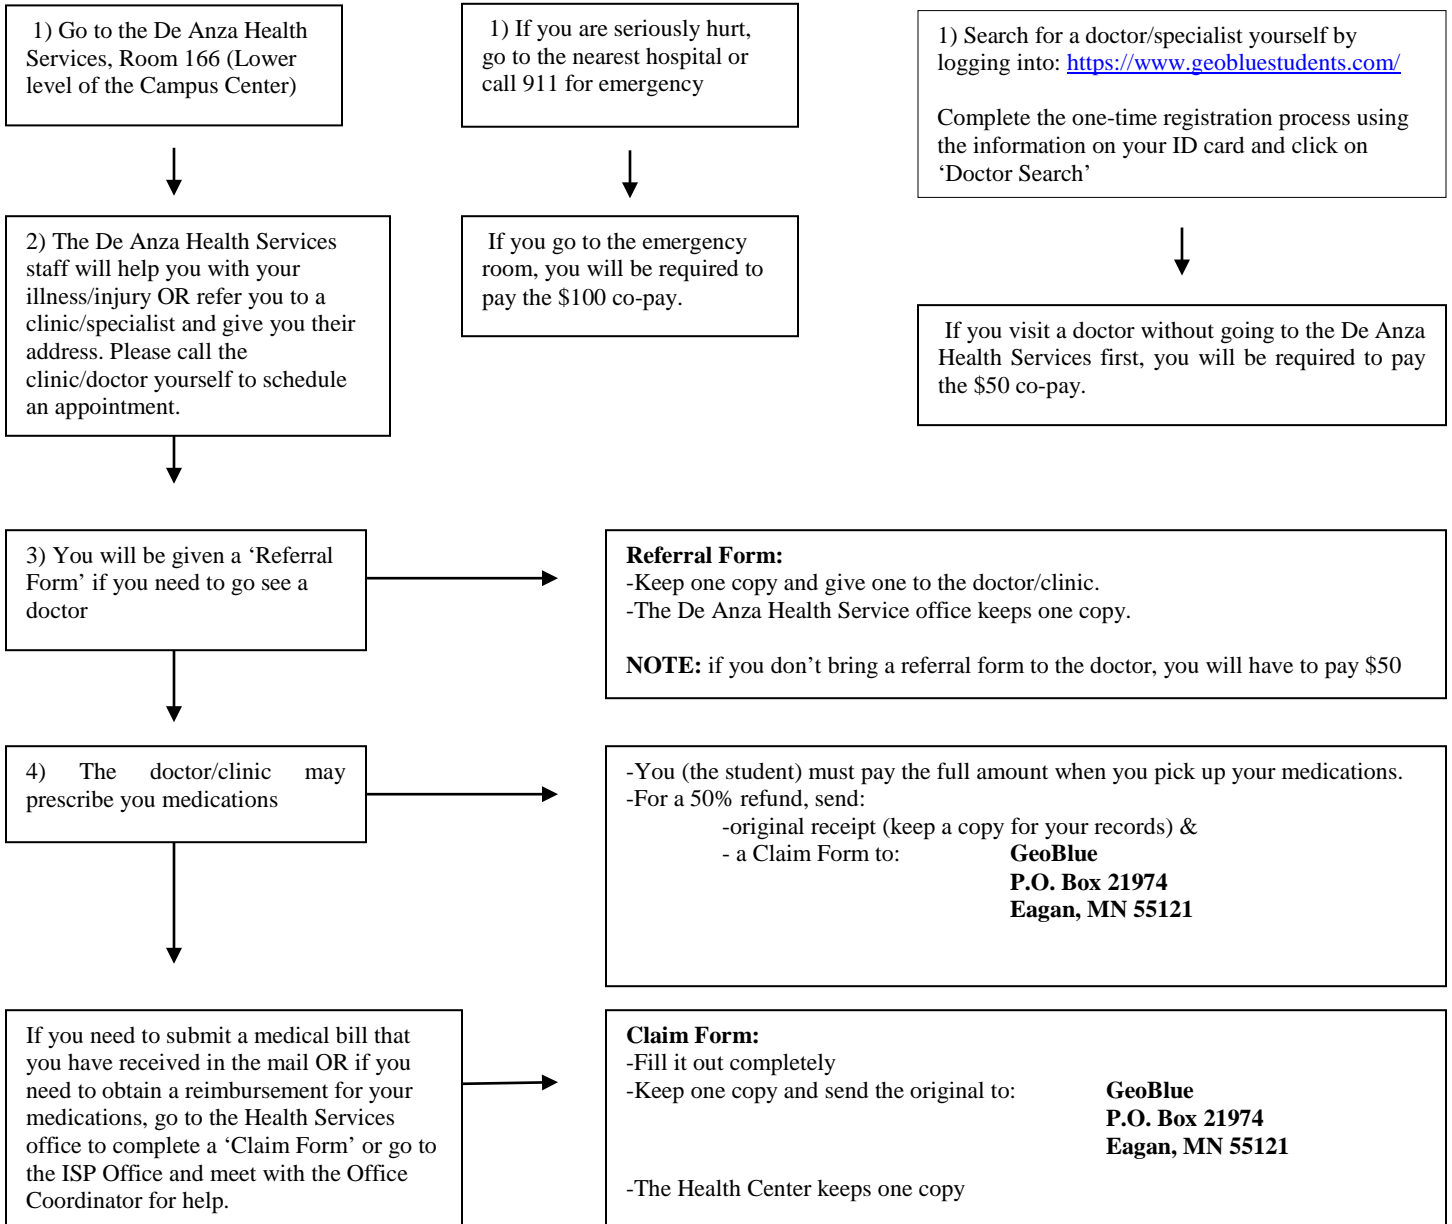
1) Go to the De Anza Health Services, Room 166 (Lower level of the Campus Center)

2) The De Anza Health Services staff will help you with your illness/injury OR refer you to a clinic/specialist and give you their address. Please call the clinic/doctor yourself to schedule an appointment.

1) If you are seriously hurt, go to the nearest hospital or call 911 for emergency

If you go to the emergency room, you will be required to pay the $100 co-pay.

1) Search for a doctor/specialist yourself by logging into: https://www.geobluestudents.com/

Complete the one-time registration process using the information on your ID card and click on 'Doctor Search'

If you visit a doctor without going to the De Anza Health Services first, you will be required to pay the $50 co-pay.

3) You will be given a 'Referral Form' if you need to go see a doctor

**Referral Form:**
-Keep one copy and give one to the doctor/clinic.
-The De Anza Health Service office keeps one copy.

**NOTE:** if you don't bring a referral form to the doctor, you will have to pay $50

4) The doctor/clinic may prescribe you medications

-You (the student) must pay the full amount when you pick up your medications.
-For a 50% refund, send:
-original receipt (keep a copy for your records) &
- a Claim Form to: **GeoBlue**
**P.O. Box 21974**
**Eagan, MN 55121**

If you need to submit a medical bill that you have received in the mail OR if you need to obtain a reimbursement for your medications, go to the Health Services office to complete a 'Claim Form' or go to the ISP Office and meet with the Office Coordinator for help.

**Claim Form:**
-Fill it out completely
-Keep one copy and send the original to: **GeoBlue**
**P.O. Box 21974**
**Eagan, MN 55121**

-The Health Center keeps one copy